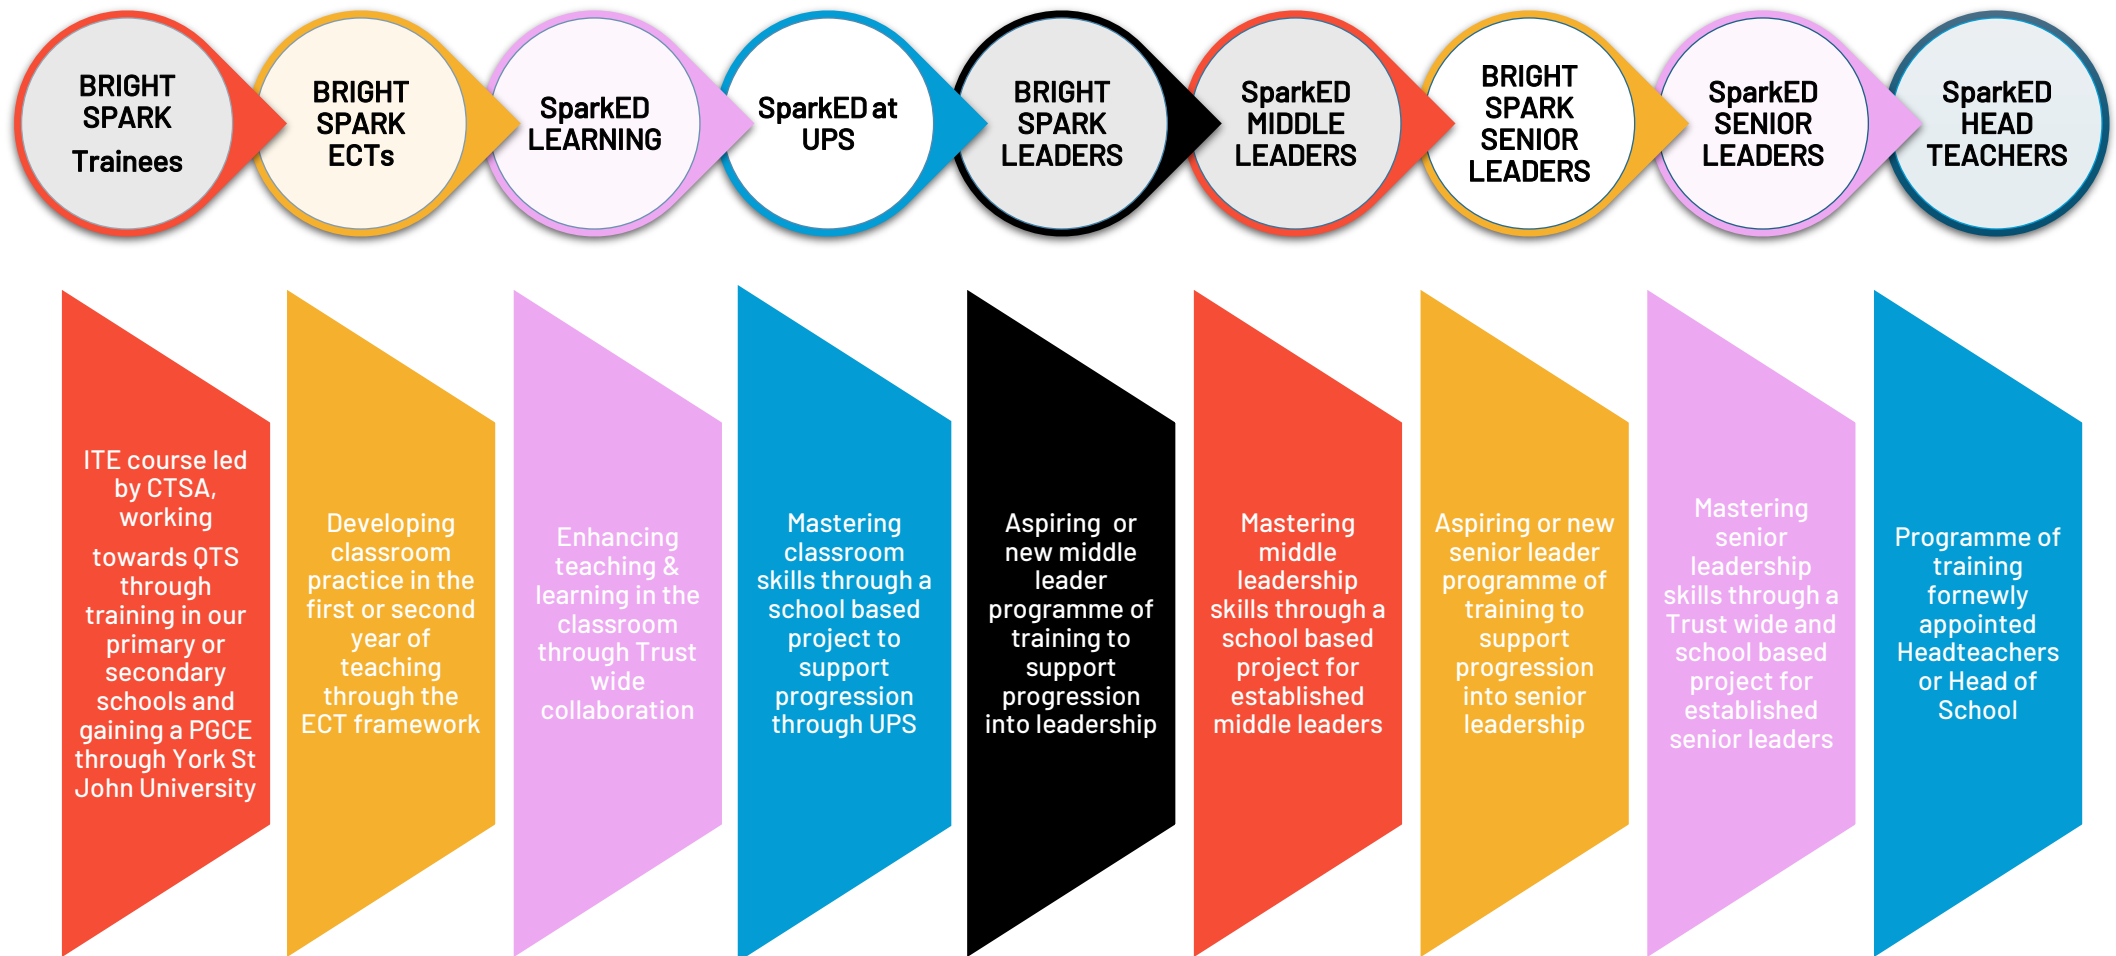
BRIGHT SPARK Trainees

BRIGHT SPARK ECTs

SparkED LEARNING

SparkED at UPS

BRIGHT SPARK MIDDLE LEADERS

SparkED MIDDLE LEADERS

BRIGHT SPARK SENIOR LEADERS

SparkED SENIOR LEADERS

SparkED HEAD TEACHERS

ITE course led by CTSA, working towards QTS through training in our primary or secondary schools and gaining a PGCE through York St John University

Developing classroom practice in the first or second year of teaching through the ECT framework

Enhancing teaching & learning in the classroom through Trust wide collaboration

Mastering classroom skills through a school based project to support progression through UPS

Aspiring or new middle leader programme of training to support progression into leadership

Mastering middle leadership skills through a school based project for established middle leaders

Aspiring or new senior leader programme of training to support progression into senior leadership

Mastering senior leadership skills through a Trust wide and school based project for established senior leaders

Programme of training fornewly appointed Headteachers or Head of School